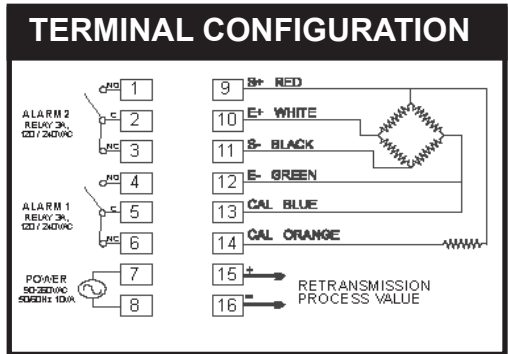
TERMINAL CONFIGURATION

ALARM 2
RELAY 3A,
120 / 240VAC

NO 1
C 2
NC 3

ALARM 1
RELAY 3A,
120 / 240VAC

NO 4
C 5
NC 6

POWER
50-260VAC
50/60Hz 10VA

7
8

9 S+ RED
10 E+ WHITE
11 S- BLACK
12 E- GREEN
13 CAL BLUE
14 CAL ORANGE
15 +
16 -

RETRANSMISSION
PROCESS VALUE